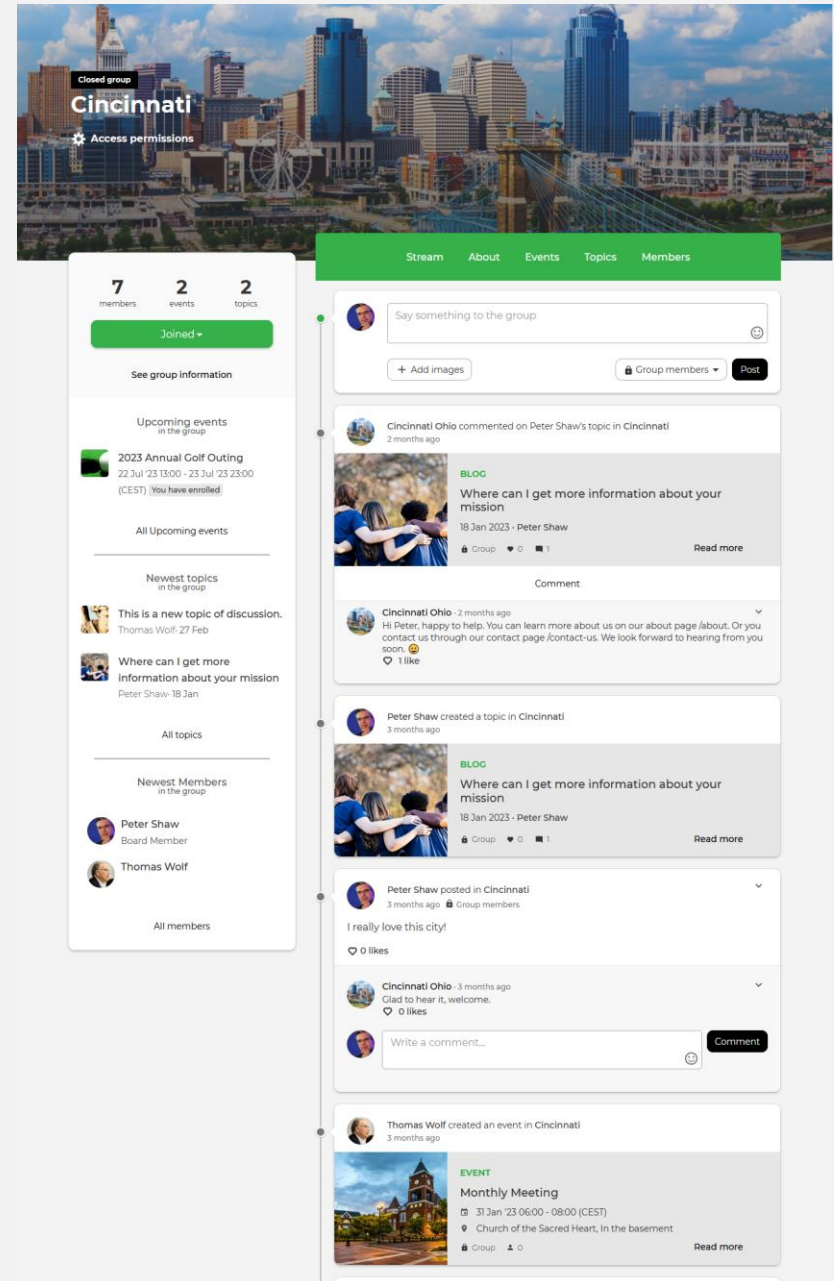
Closed group
Cincinnati
Access permissions

Stream About Events Topics Members

7 members
2 events
2 topics

Joined

See group information

Upcoming events
in the group

2023 Annual Golf Outing
22 Jul '23 13:00 - 23 Jul '23 23:00 (CEST) You have enrolled

All Upcoming events

Newest topics
in the group

This is a new topic of discussion.
Thomas Wolf· 27 Feb

Where can I get more information about your mission
Peter Shaw· 18 Jan

All topics

Newest Members
in the group

Peter Shaw
Board Member

Thomas Wolf

All members

Say something to the group

+ Add images
Group members
Post

Cincinnati Ohio commented on Peter Shaw's topic in Cincinnati
2 months ago

BLOG
Where can I get more information about your mission
18 Jan 2023 · Peter Shaw
Group 0 1
Read more

Comment

Cincinnati Ohio · 2 months ago
Hi Peter, happy to help. You can learn more about us on our about page /about. Or you contact us through our contact page /contact-us. We look forward to hearing from you soon. 😀
1 like

Peter Shaw created a topic in Cincinnati
3 months ago

BLOG
Where can I get more information about your mission
18 Jan 2023 · Peter Shaw
Group 0 1
Read more

Peter Shaw posted in Cincinnati
3 months ago Group members

I really love this city!

0 likes

Cincinnati Ohio · 3 months ago
Glad to hear it, welcome.
0 likes

Write a comment...
Comment

Thomas Wolf created an event in Cincinnati
3 months ago

EVENT
Monthly Meeting
31 Jan '23 06:00 - 08:00 (CEST)
Church of the Sacred Heart, In the basement
Group 0
Read more